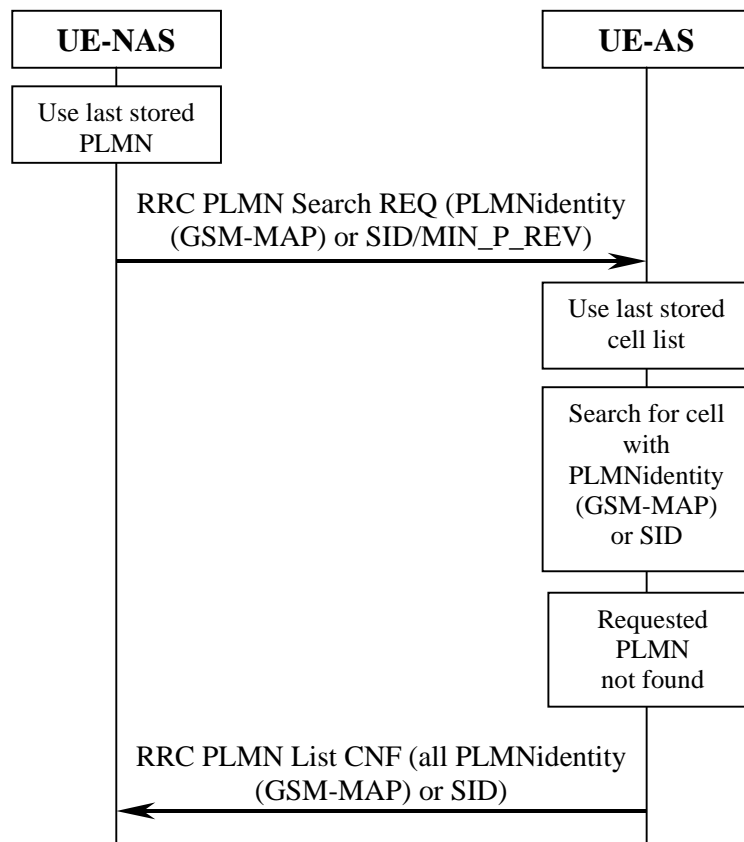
UE-NAS

UE-AS

Use last stored PLMN

RRC PLMN Search REQ (PLMNidentity (GSM-MAP) or SID/MIN_P_REV)

Use last stored cell list

Search for cell with PLMNidentity (GSM-MAP) or SID

Requested PLMN not found

RRC PLMN List CNF (all PLMNidentity (GSM-MAP) or SID)